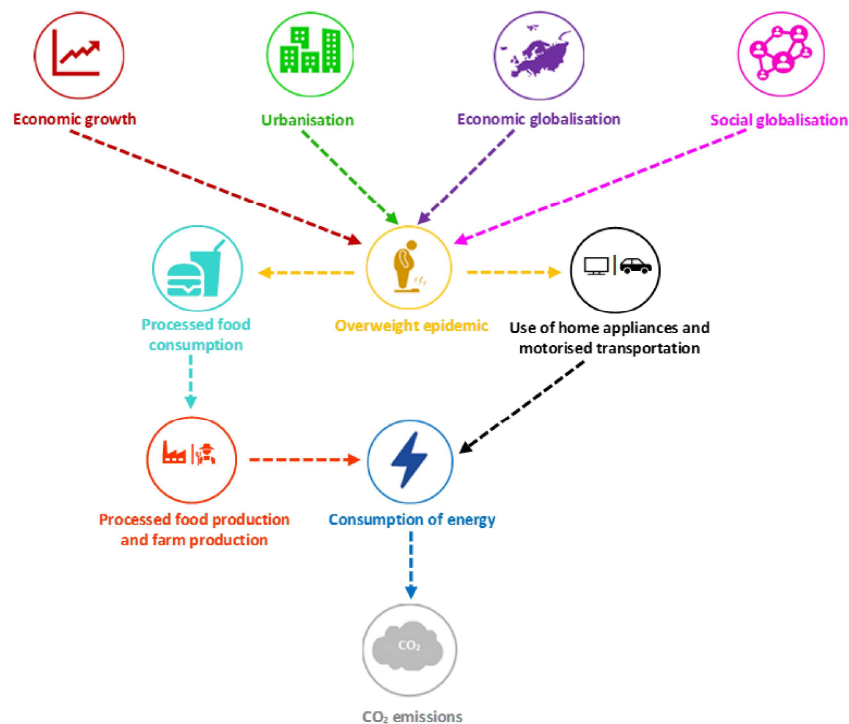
Economic growth

Urbanisation

Economic globalisation

Social globalisation

Processed food consumption

Overweight epidemic

Use of home appliances and motorised transportation

Processed food production and farm production

Consumption of energy

$CO_2$

$CO_2$ emissions